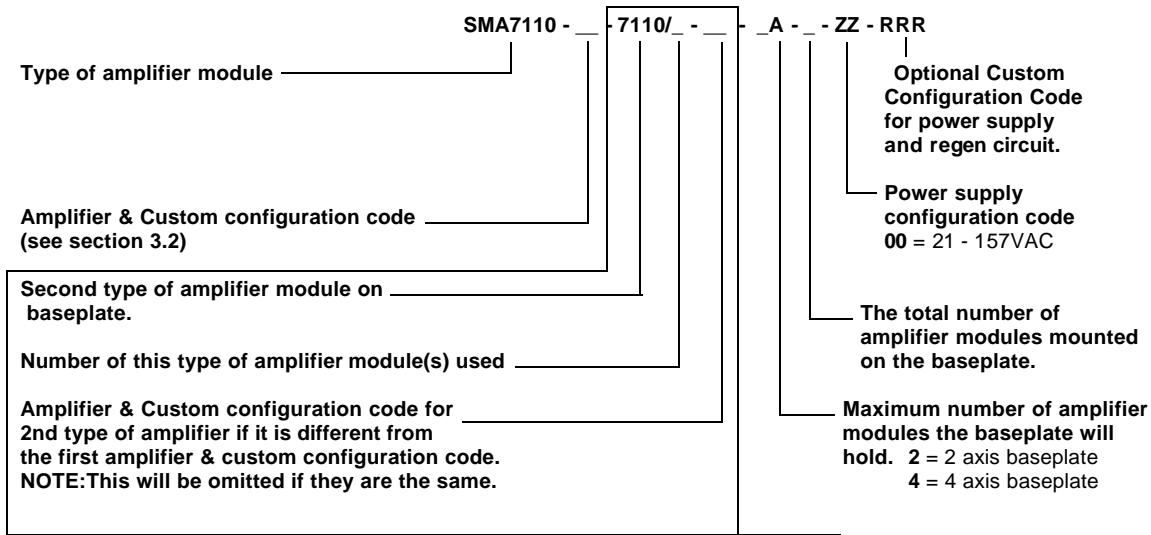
SMA7110 - __ - 7110/_ - __ - _A - _ - ZZ - RRR

Type of amplifier module

Optional Custom Configuration Code for power supply and regen circuit.

Power supply configuration code
**00** = 21 - 157VAC

Amplifier & Custom configuration code (see section 3.2)

Second type of amplifier module on baseplate.

The total number of amplifier modules mounted on the baseplate.

Number of this type of amplifier module(s) used

Amplifier & Custom configuration code for 2nd type of amplifier if it is different from the first amplifier & custom configuration code. NOTE:This will be omitted if they are the same.

Maximum number of amplifier modules the baseplate will hold. **2** = 2 axis baseplate
**4** = 4 axis baseplate